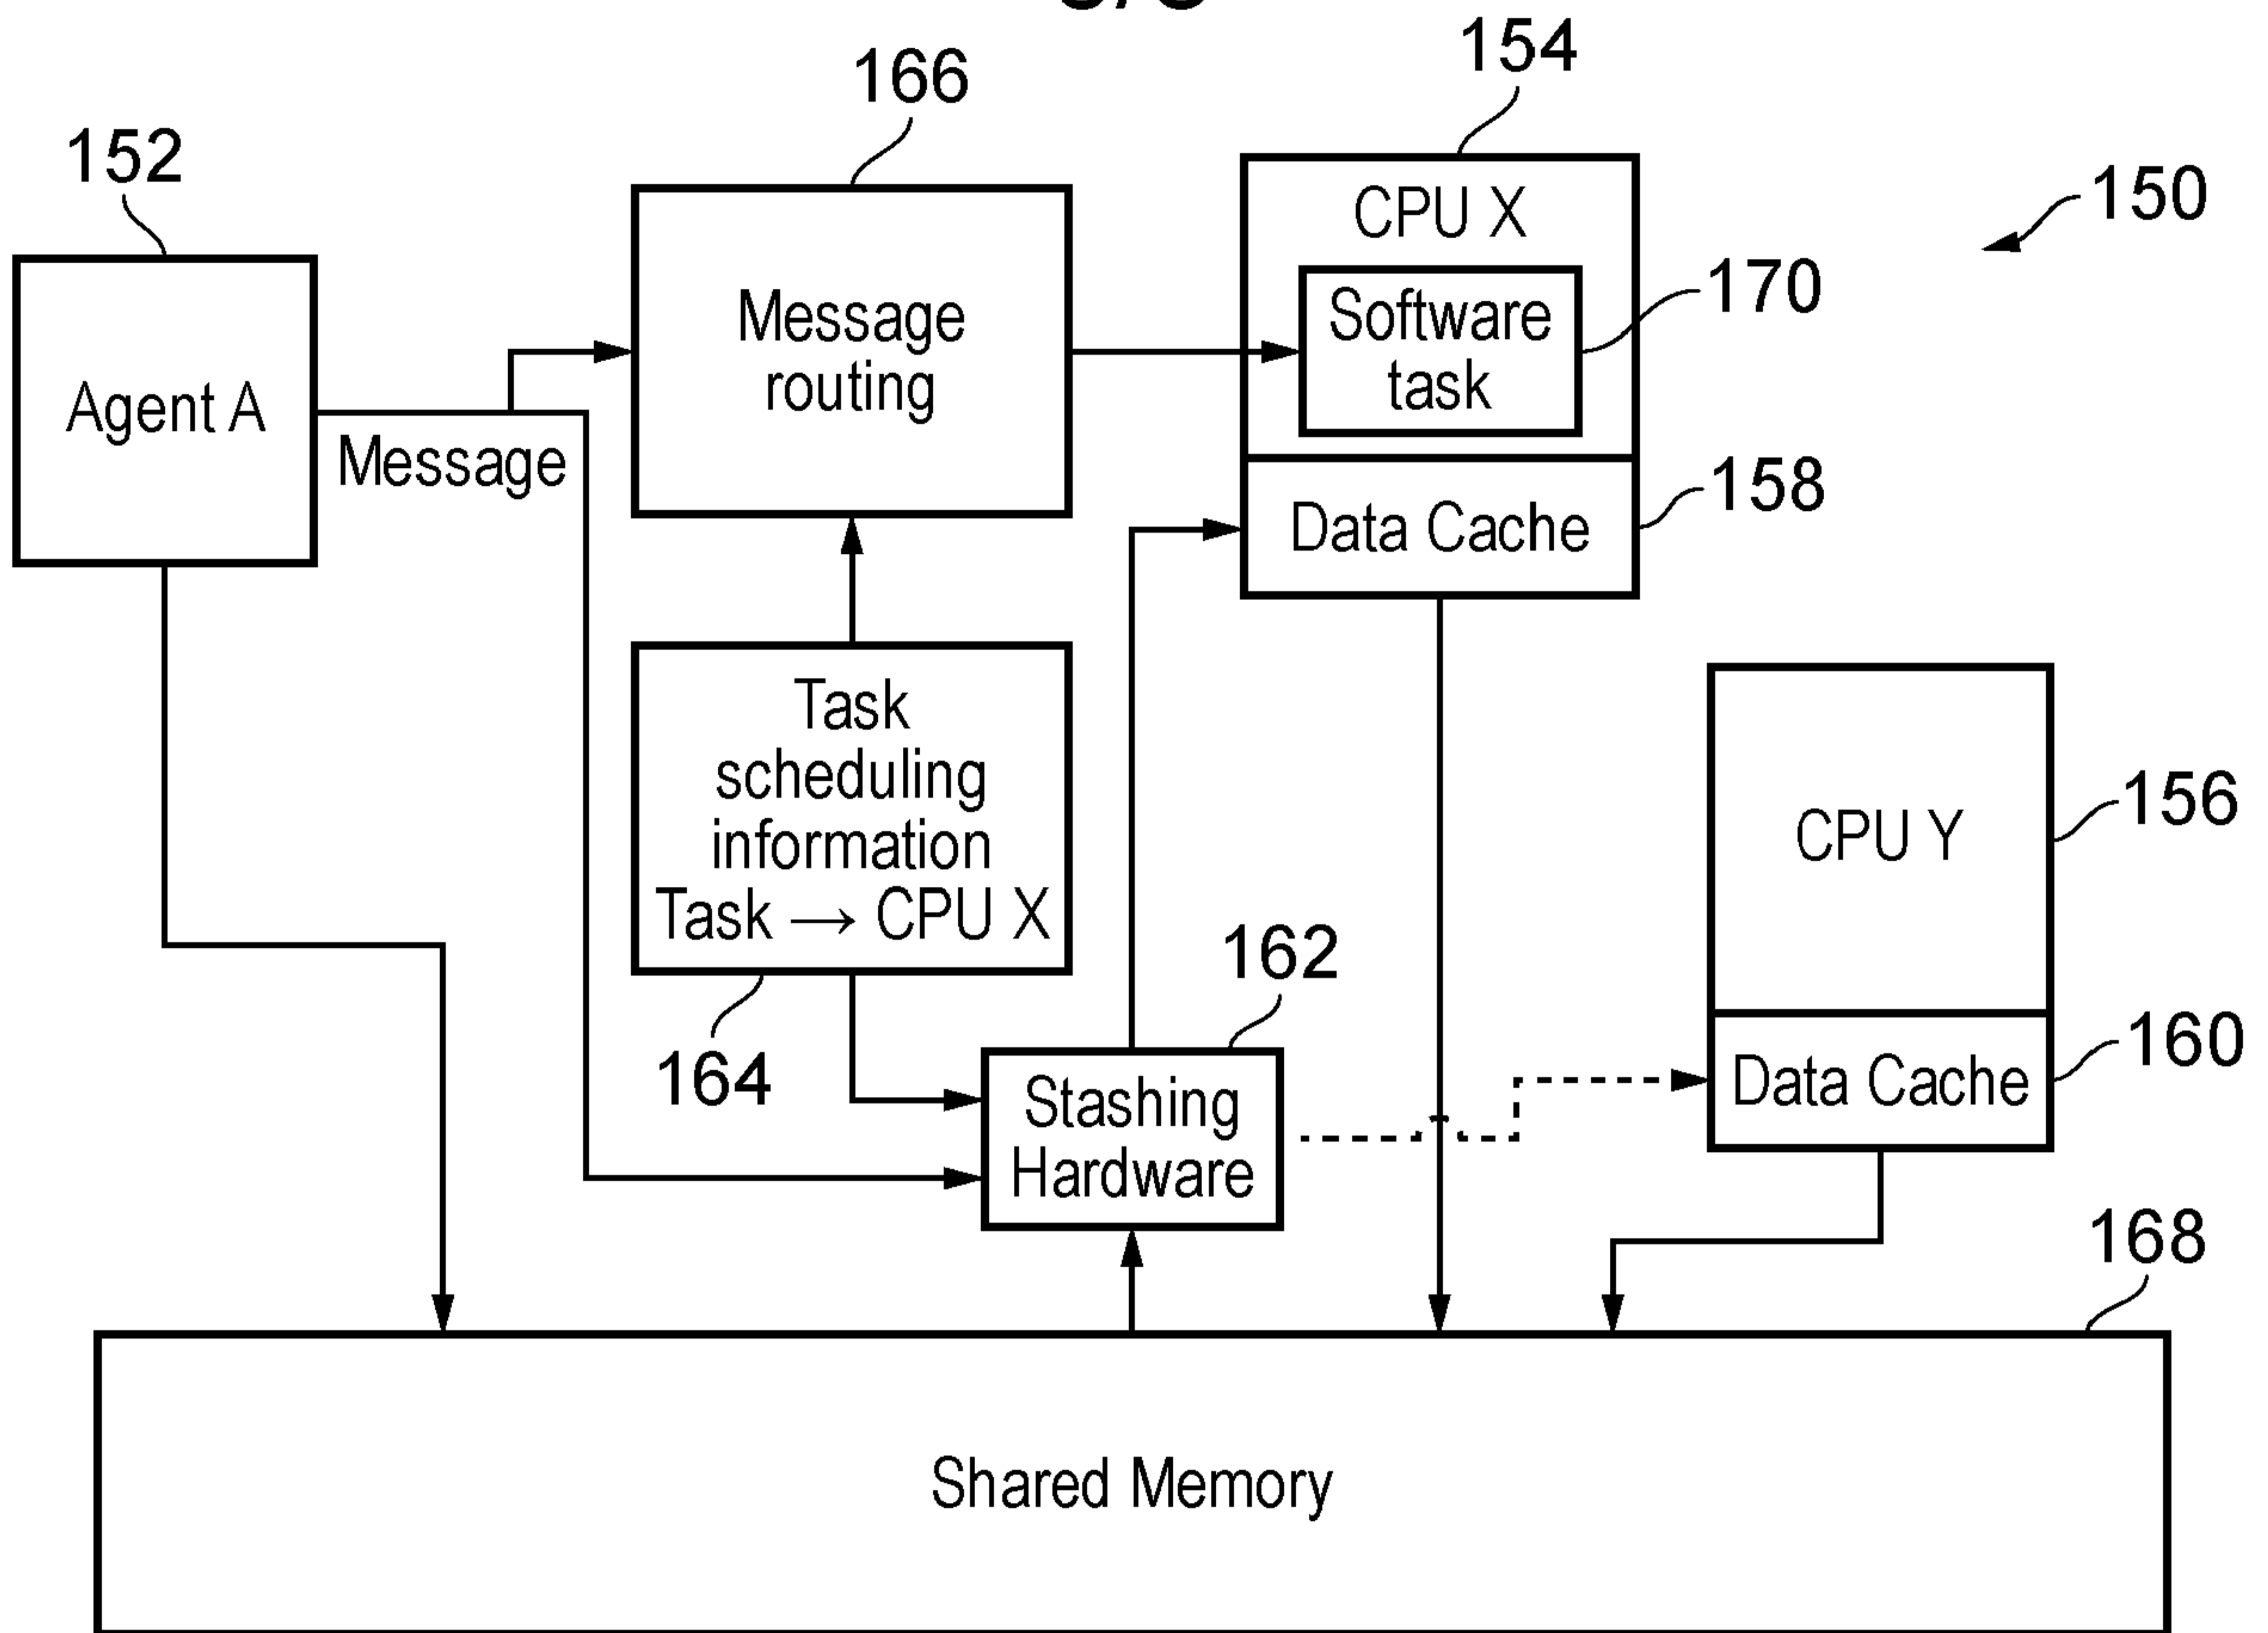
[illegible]

154

166

152

150

CPU X

170

Message routing

Software task

Agent A

Message

158

Data Cache

Task scheduling information Task → CPU X

CPU Y

156

162

160

164

Stashing Hardware

Data Cache

168

Shared Memory